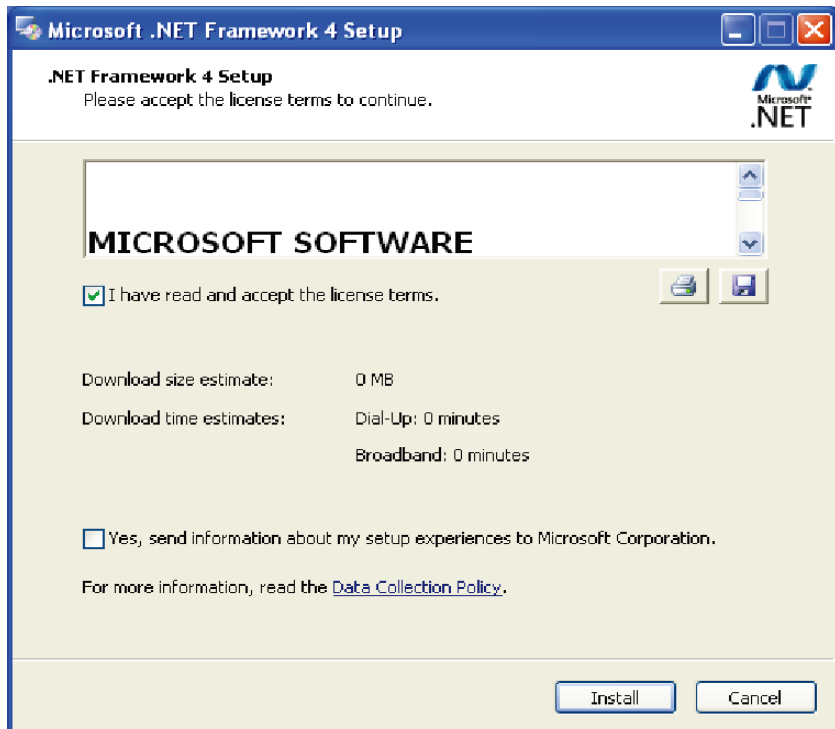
Microsoft .NET Framework 4 Setup

.NET Framework 4 Setup
Please accept the license terms to continue.

Microsoft®
.NET

MICROSOFT SOFTWARE

I have read and accept the license terms.

Download size estimate: 0 MB

Download time estimates: Dial-Up: 0 minutes

Broadband: 0 minutes

Yes, send information about my setup experiences to Microsoft Corporation.

For more information, read the Data Collection Policy.

Install Cancel